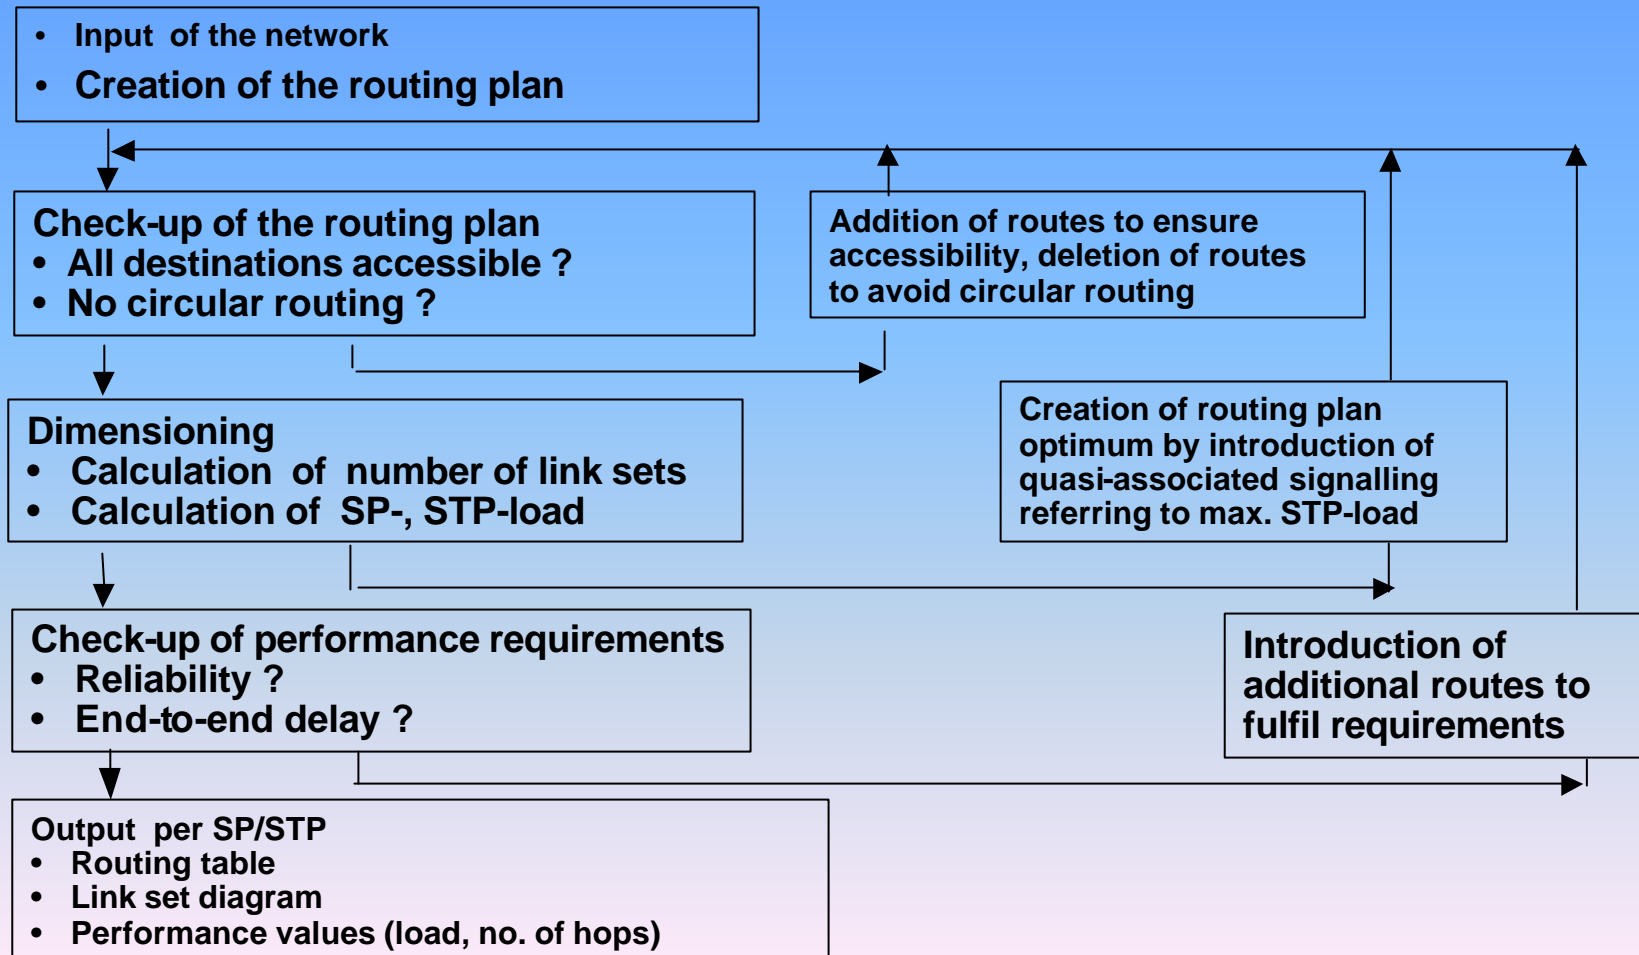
• Input of the network
• Creation of the routing plan

Check-up of the routing plan
• All destinations accessible ?
• No circular routing ?

Addition of routes to ensure accessibility, deletion of routes to avoid circular routing

Dimensioning
• Calculation of number of link sets
• Calculation of SP-, STP-load

Creation of routing plan optimum by introduction of quasi-associated signalling referring to max. STP-load

Check-up of performance requirements
• Reliability ?
• End-to-end delay ?

Introduction of additional routes to fulfil requirements

Output per SP/STP
• Routing table
• Link set diagram
• Performance values (load, no. of hops)